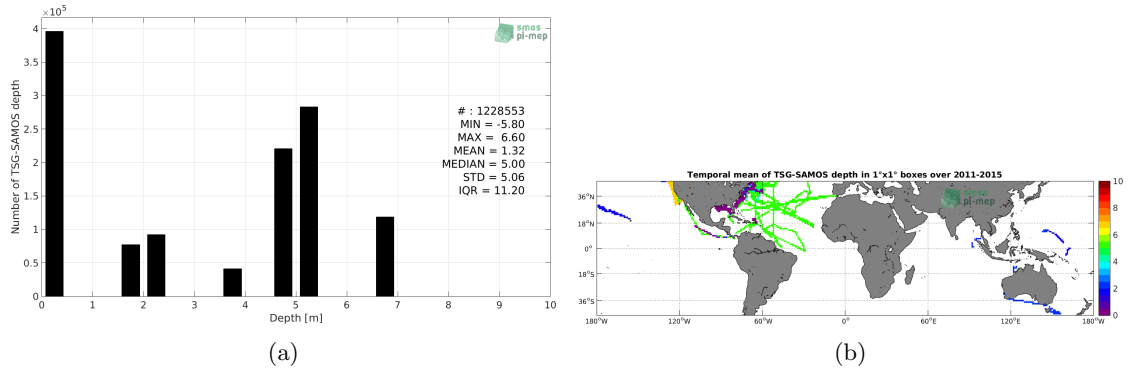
$\times10^5$

smos pi-mep

Number of TSG-SAMOS depth

4
3.5
3
2.5
2
1.5
1
0.5
0

0 1 2 3 4 5 6 7 8 9 10

Depth [m]

# : 1228553
MIN = -5.80
MAX = 6.60
MEAN = 1.32
MEDIAN = 5.00
STD = 5.06
IQR = 11.20

(a)

Temporal mean of TSG-SAMOS depth in 1°x1° boxes over 2011-2015

smos pi-mep

36°N
18°N
0°
18°S
36°S

180°W 120°W 60°W 0° 60°E 120°E 180°W

10
8
6
4
2
0

(b)